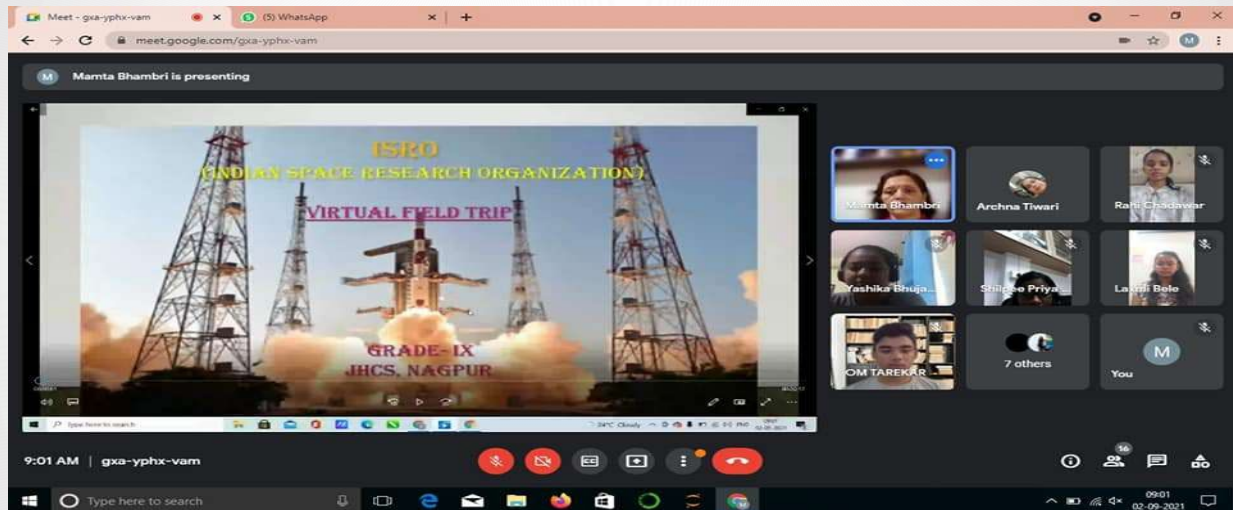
Meet - gxa-yphx-vam
(5) WhatsApp
meet.google.com/gxa-yphx-vam

M Mamta Bhambri is presenting

ISRO
(INDIAN SPACE RESEARCH ORGANIZATION)
VIRTUAL FIELD TRIP

GRADE- IX
JHCS, NAGPUR

Type here to search
24°C Cloudy

Mamta Bhambri
Archna Tiwari
Rani Chadawar
Yashika Bhuja...
Shilpee Priya...
Laxmi Bele
OM TAREKAR
7 others
M
You

9:01 AM | gxa-yphx-vam

16

Type here to search
09:01
02-09-2021